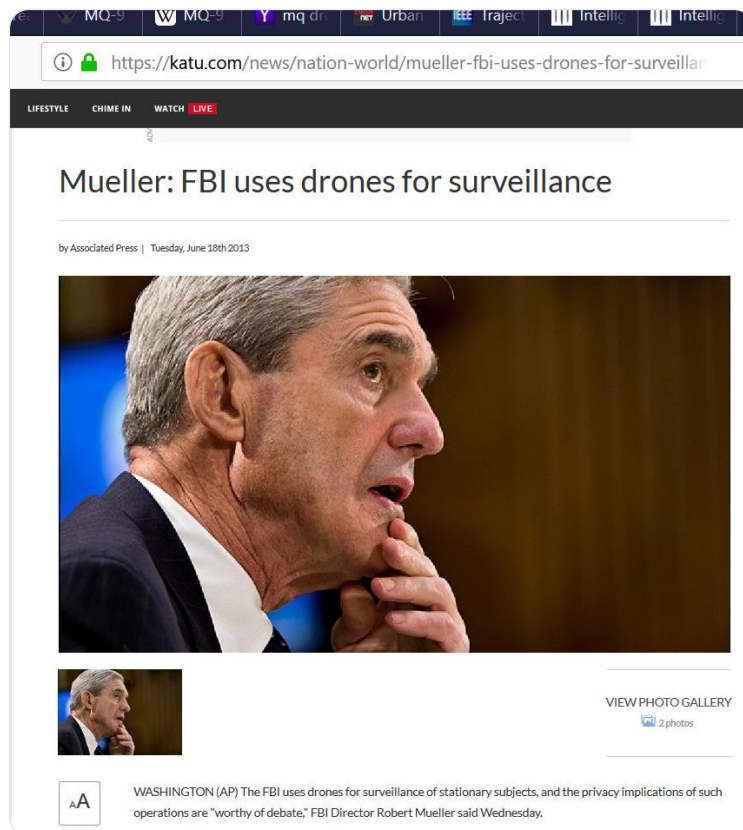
MQ-9 | MQ-9 | mq dr | Urban | Traject | Intellig | Intellig

https://katu.com/news/nation-world/mueller-fbi-uses-drones-for-surveillar

LIFESTYLE CHIME IN WATCH LIVE

Mueller: FBI uses drones for surveillance

by Associated Press | Tuesday, June 18th 2013

VIEW PHOTO GALLERY
2 photos

AA

WASHINGTON (AP) The FBI uses drones for surveillance of stationary subjects, and the privacy implications of such operations are "worthy of debate," FBI Director Robert Mueller said Wednesday.